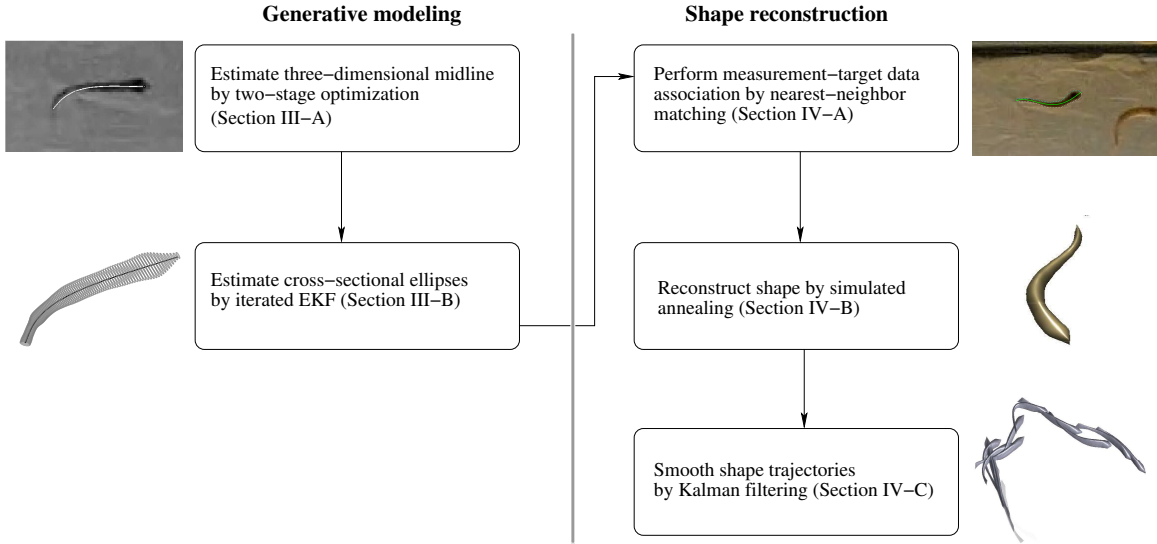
Generative modeling

Estimate three−dimensional midline by two−stage optimization (Section III−A)

Estimate cross−sectional ellipses by iterated EKF (Section III−B)

Shape reconstruction

Perform measurement−target data association by nearest−neighbor matching (Section IV−A)

Reconstruct shape by simulated annealing (Section IV−B)

Smooth shape trajectories by Kalman filtering (Section IV−C)